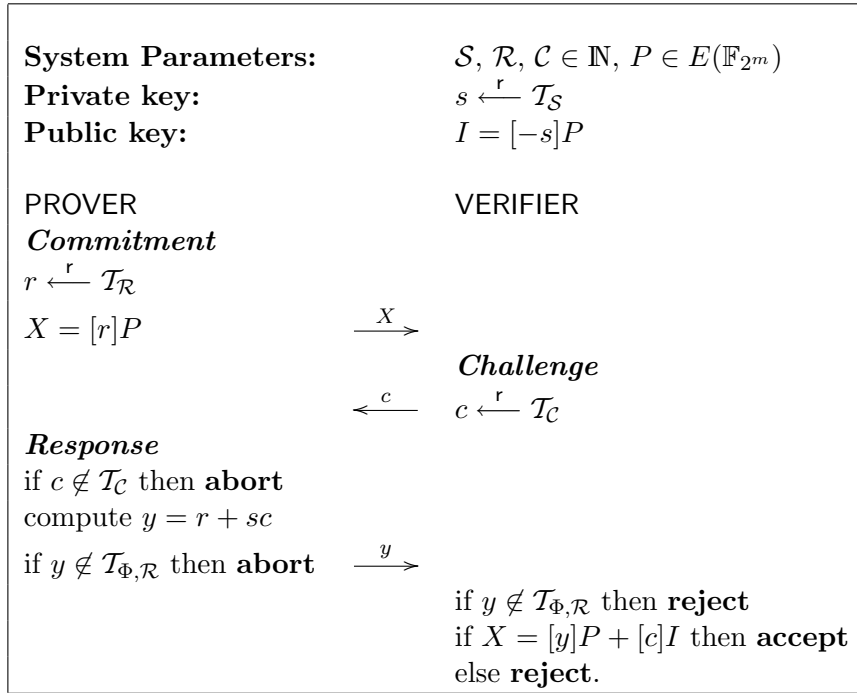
**System Parameters:** $\mathcal{S}, \mathcal{R}, \mathcal{C} \in \mathbb{N}, P \in E(\mathbb{F}_{2^m})$
**Private key:** $s \xleftarrow{r} \mathcal{T}_{\mathcal{S}}$
**Public key:** $I = [-s]P$

PROVER VERIFIER

***Commitment***

$r \xleftarrow{r} \mathcal{T}_{\mathcal{R}}$

$X = [r]P$ $\xrightarrow{X}$

***Challenge***

$\xleftarrow{c}$ $c \xleftarrow{r} \mathcal{T}_{\mathcal{C}}$

***Response***

if $c \notin \mathcal{T}_{\mathcal{C}}$ then **abort**
compute $y = r + sc$
if $y \notin \mathcal{T}_{\Phi,\mathcal{R}}$ then **abort** $\xrightarrow{y}$

if $y \notin \mathcal{T}_{\Phi,\mathcal{R}}$ then **reject**
if $X = [y]P + [c]I$ then **accept**
else **reject**.